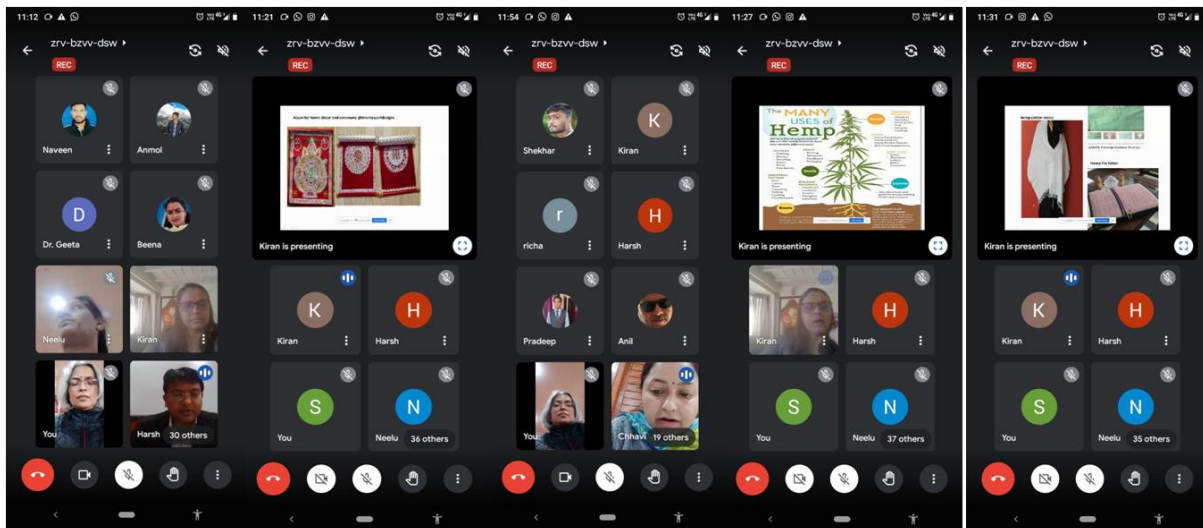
11:12

zrv-bzvv-dsw

REC

Naveen

Anmol

D

Dr. Geeta

Beena

Neelu

Kiran

You

Harsh

30 others

11:21

zrv-bzvv-dsw

REC

Kiran is presenting

K

Kiran

H

Harsh

S

You

N

Neelu

36 others

11:54

zrv-bzvv-dsw

REC

Shekhar

K

Kiran

r

richa

H

Harsh

Pradeep

Anil

You

Chhavi

19 others

11:27

zrv-bzvv-dsw

REC

The MANY USES of Hemp

Kiran is presenting

Kiran

H

Harsh

S

You

N

Neelu

37 others

11:31

zrv-bzvv-dsw

REC

Kiran is presenting

K

Kiran

H

Harsh

S

You

N

Neelu

35 others